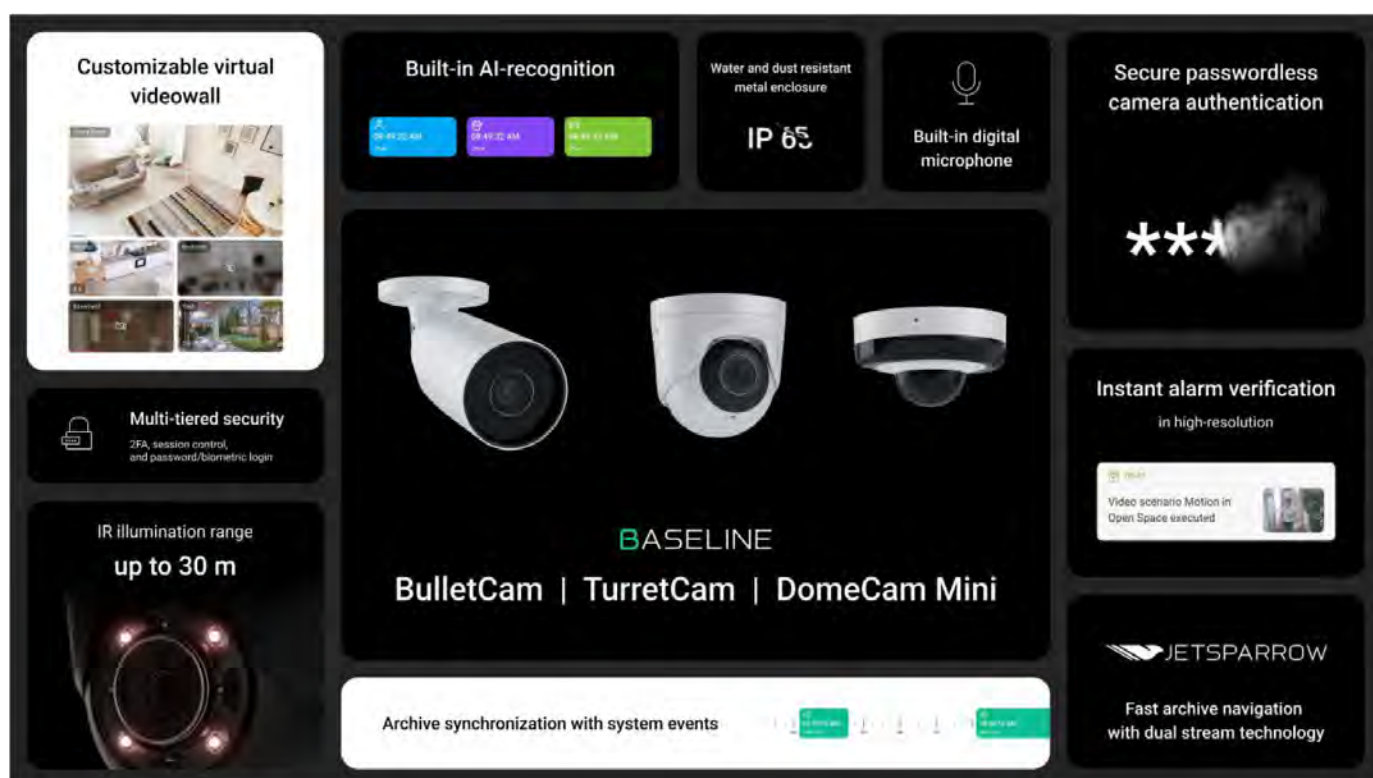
Customizable virtual videowall

Built-in AI-recognition

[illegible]
08:49:32 AM

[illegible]
08:49:32 AM

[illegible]
08:49:32 AM

Water and dust resistant metal enclosure

IP 65

Built-in digital microphone

Secure passwordless camera authentication

***

Multi-tiered security
2FA, session control, and password/biometric login

IR illumination range
up to 30 m

BASELINE
BulletCam | TurretCam | DomeCam Mini

Instant alarm verification
in high-resolution

Video scenario Motion in Open Space executed

JETSPARROW
Fast archive navigation with dual stream technology

Archive synchronization with system events